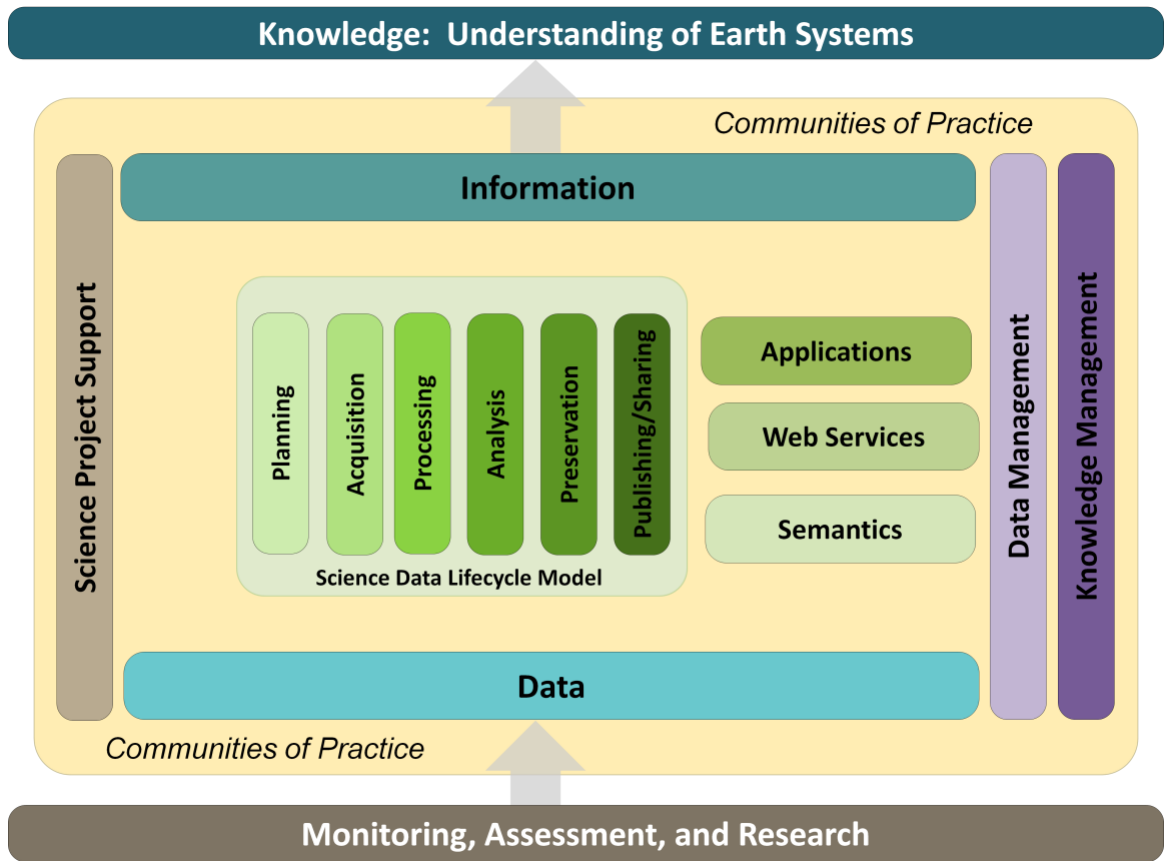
Knowledge: Understanding of Earth Systems

Communities of Practice

Science Project Support

Information

Planning

Acquisition

Processing

Analysis

Preservation

Publishing/Sharing

Science Data Lifecycle Model

Applications

Web Services

Semantics

Data Management

Knowledge Management

Data

Communities of Practice

Monitoring, Assessment, and Research